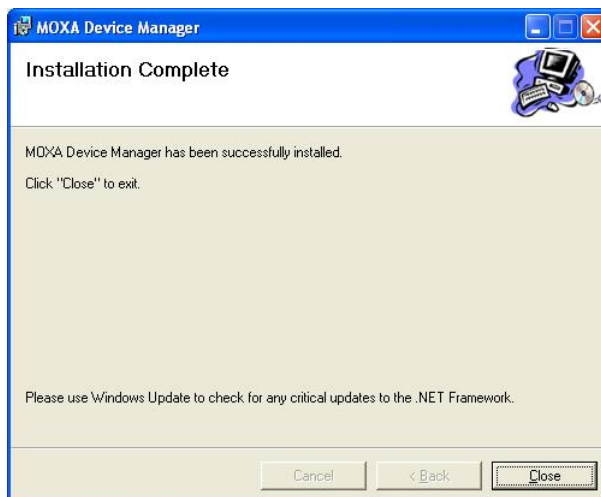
MOXA Device Manager

Installation Complete

MOXA Device Manager has been successfully installed.

Click "Close" to exit.

Please use Windows Update to check for any critical updates to the .NET Framework.

Cancel

< Back

Close